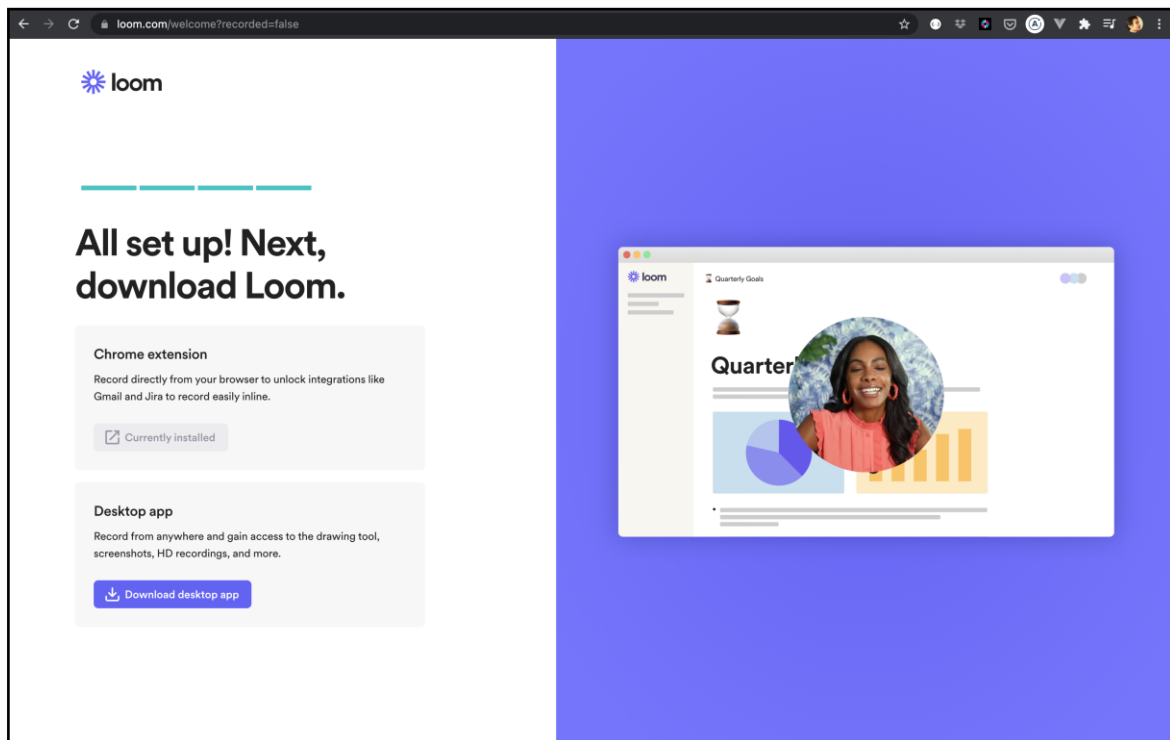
loom.com/welcome?recorded=false

loom

All set up! Next, download Loom.

Chrome extension

Record directly from your browser to unlock integrations like Gmail and Jira to record easily inline.

Currently installed

Desktop app

Record from anywhere and gain access to the drawing tool, screenshots, HD recordings, and more.

Download desktop app

loom

Quarterly Goals

Quarter